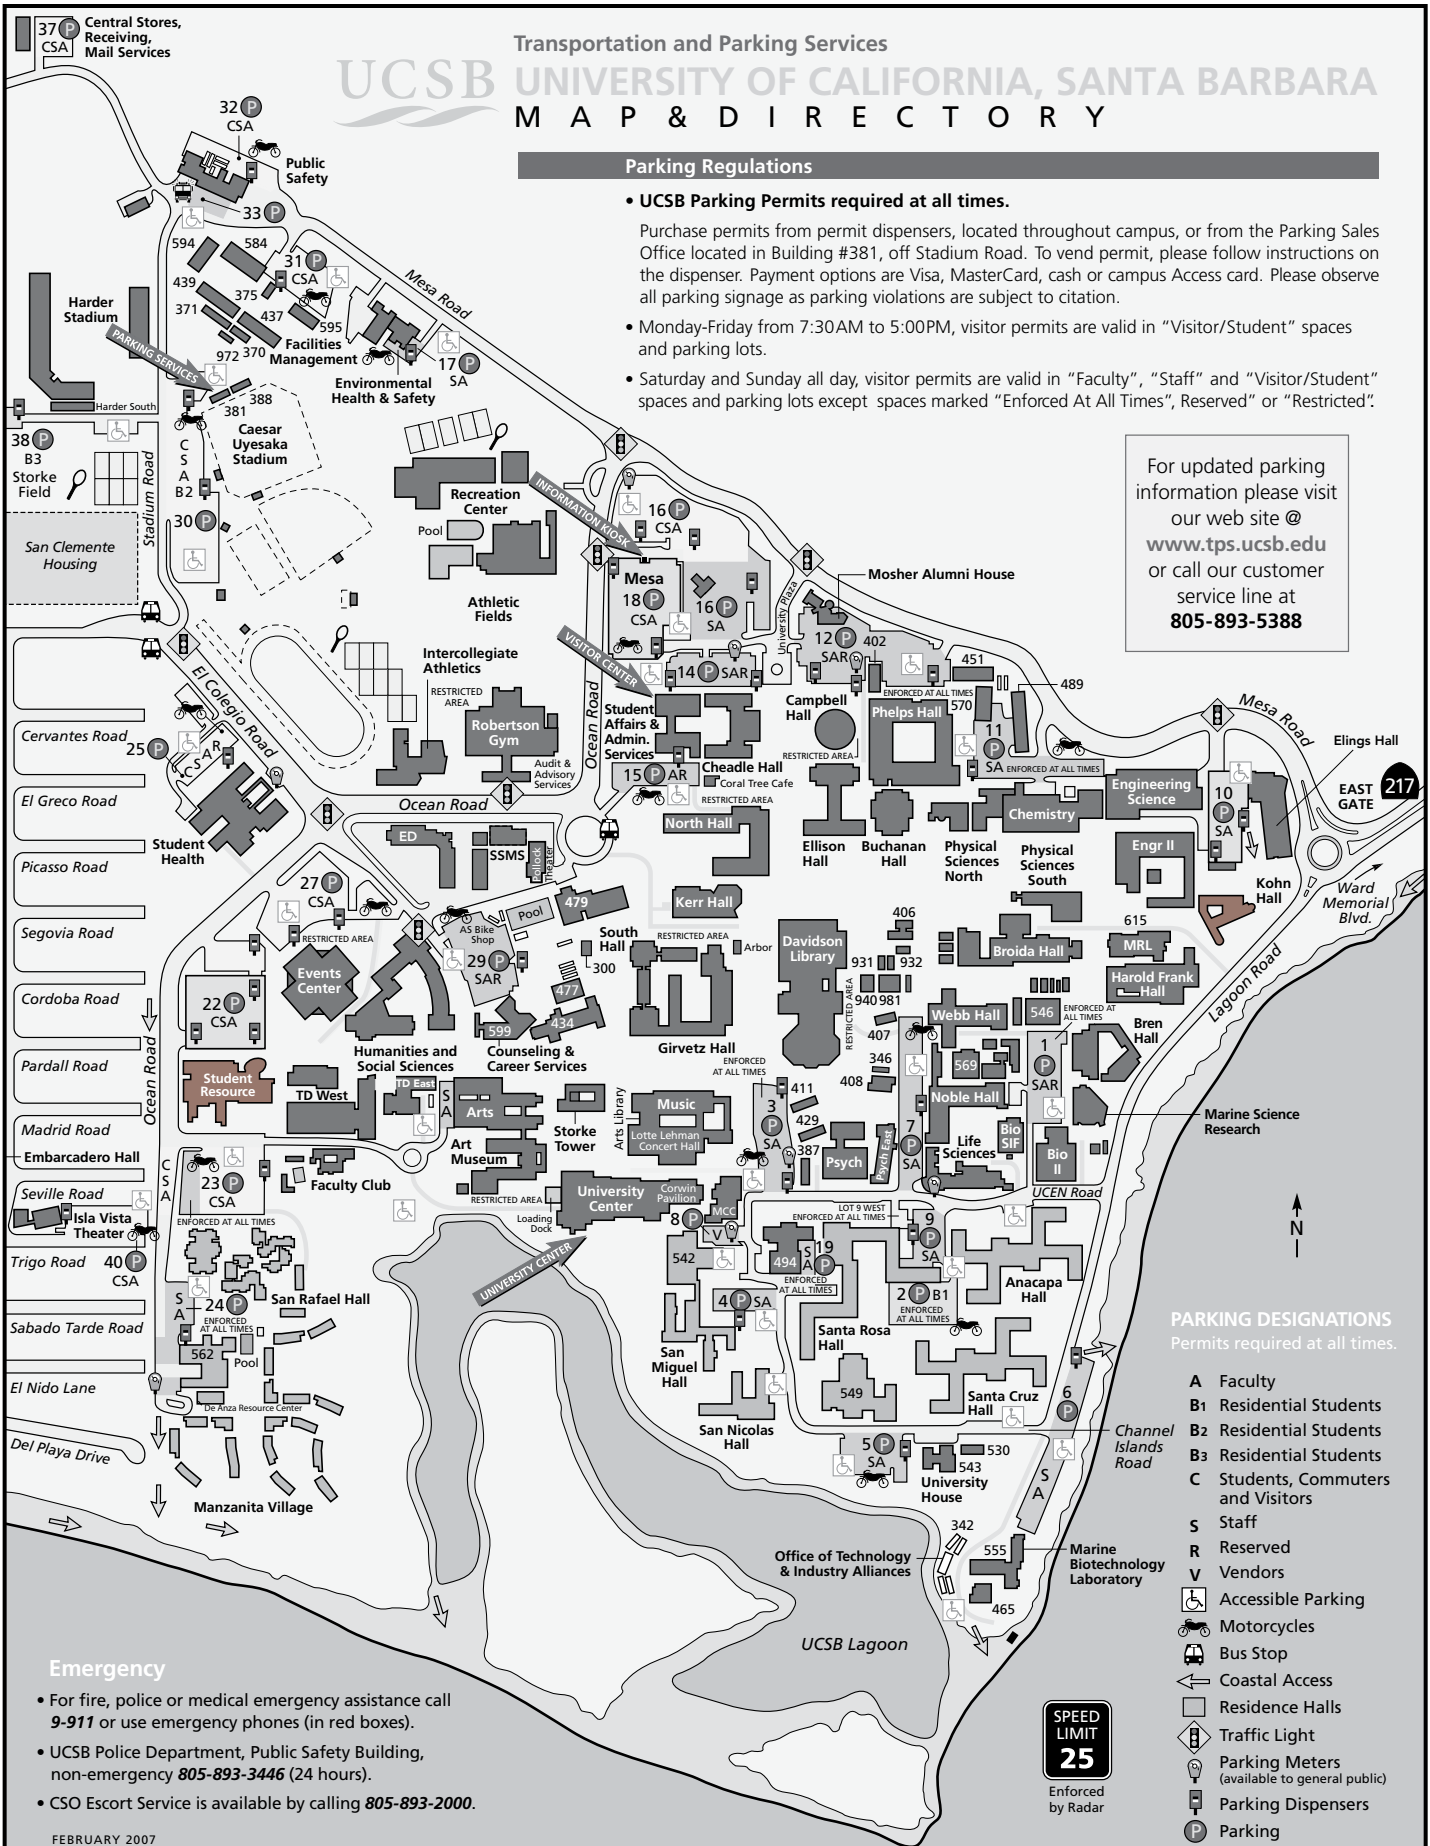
Transportation and Parking Services

UCSB UNIVERSITY OF CALIFORNIA, SANTA BARBARA
MAP & DIRECTORY

Parking Regulations

• UCSB Parking Permits required at all times.

Purchase permits from permit dispensers, located throughout campus, or from the Parking Sales Office located in Building #381, off Stadium Road. To vend permit, please follow instructions on the dispenser. Payment options are Visa, MasterCard, cash or campus Access card. Please observe all parking signage as parking violations are subject to citation.

• Monday-Friday from 7:30AM to 5:00PM, visitor permits are valid in "Visitor/Student" spaces and parking lots.

• Saturday and Sunday all day, visitor permits are valid in "Faculty", "Staff" and "Visitor/Student" spaces and parking lots except spaces marked "Enforced At All Times", Reserved" or "Restricted".

For updated parking information please visit our web site @ www.tps.ucsb.edu or call our customer service line at 805-893-5388

37 P CSA Central Stores, Receiving, Mail Services
32 P CSA
Public Safety
33 P
594 584
31 P CSA
439 375
371 437 595
Harder Stadium
PARKING SERVICES
972 370 Facilities Management
Environmental Health & Safety
17 P SA
Mesa Road
Harder South
381 388
Caesar Uyesaka Stadium
38 P B3 Storke Field
Stadium Road
C S A B2
30 P
San Clemente Housing
Recreation Center
Pool
Athletic Fields
INFORMATION KIOSK
16 P CSA
Mesa 18 P CSA
16 P SA
University Plaza
Mosher Alumni House
12 P SAR
402
451
489
VISITOR CENTER
14 P SAR
Intercollegiate Athletics
RESTRICTED AREA
Robertson Gym
Audit & Advisory Services
Ocean Road
Student Affairs & Admin. Services
Cheadle Hall
Coral Tree Cafe
15 P AR
RESTRICTED AREA
Campbell Hall
RESTRICTED AREA
ENFORCED AT ALL TIMES
Phelps Hall
570
11 P SA ENFORCED AT ALL TIMES
Mesa Road
Elings Hall
EAST GATE 217
El Colegio Road
Cervantes Road
25 P C S A R
El Greco Road
Student Health
Ocean Road
North Hall
Ellison Hall
Buchanan Hall
Physical Sciences North
Physical Sciences South
Chemistry
Engineering Science
10 P SA
Engr II
Kohn Hall
Ward Memorial Blvd.
Picasso Road
ED
SSMS
Pollock Theater
27 P CSA
RESTRICTED AREA
AS Bike Shop
Pool
479
Kerr Hall
406
Segovia Road
Events Center
29 P SAR
South Hall
300
RESTRICTED AREA
Arbor
Davidson Library
931 932
940 981
Broida Hall
615
MRL
Harold Frank Hall
Lagoon Road
Cordoba Road
22 P CSA
477
434
599
RESTRICTED AREA
Webb Hall
546
ENFORCED AT ALL TIMES
Bren Hall
1 P SAR
Pardall Road
Student Resource
Humanities and Social Sciences
Counseling & Career Services
Girvetz Hall
ENFORCED AT ALL TIMES
407
346
408
569
TD West
TD East
S A
Arts
Storke Tower
Arts Library
Music
Lotte Lehman Concert Hall
411
3 P SA
429
387
Psych
Psych East
7 P SA
Noble Hall
Life Sciences
Bio SIF
Bio II
Marine Science Research
Madrid Road
Embarcadero Hall
Art Museum
C S A
23 P CSA
Faculty Club
RESTRICTED AREA
University Center
Corwin Pavilion
Loading Dock
MCC
8 P
V
UCEN Road
Seville Road
Isla Vista Theater
ENFORCED AT ALL TIMES
LOT 9 WEST ENFORCED AT ALL TIMES
9 P SA
N
Trigo Road
40 P CSA
UNIVERSITY CENTER
542
494
S A 19 P
ENFORCED AT ALL TIMES
2 P B1
ENFORCED AT ALL TIMES
Anacapa Hall
S A 24 P
San Rafael Hall
Sabado Tarde Road
ENFORCED AT ALL TIMES
4 P SA
Santa Rosa Hall
562
Pool
San Miguel Hall
El Nido Lane
De Anza Resource Center
549
Santa Cruz Hall
6 P
San Nicolas Hall
Channel Islands Road
Del Playa Drive
5 P SA
530
543
University House
S A
Manzanita Village
342
555
Office of Technology & Industry Alliances
Marine Biotechnology Laboratory
465
UCSB Lagoon

PARKING DESIGNATIONS
Permits required at all times.
A Faculty
B1 Residential Students
B2 Residential Students
B3 Residential Students
C Students, Commuters and Visitors
S Staff
R Reserved
V Vendors
Accessible Parking
Motorcycles
Bus Stop
Coastal Access
Residence Halls
Traffic Light
Parking Meters (available to general public)
Parking Dispensers
P Parking

SPEED LIMIT 25
Enforced by Radar

Emergency
• For fire, police or medical emergency assistance call 9-911 or use emergency phones (in red boxes).
• UCSB Police Department, Public Safety Building, non-emergency 805-893-3446 (24 hours).
• CSO Escort Service is available by calling 805-893-2000.

FEBRUARY 2007